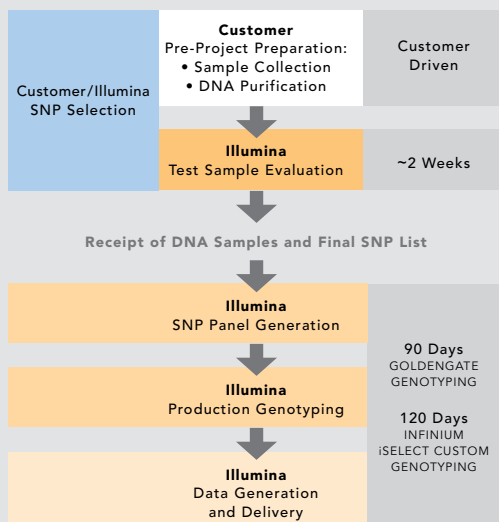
Customer/Illumina SNP Selection

Customer
Pre-Project Preparation:
• Sample Collection
• DNA Purification

Customer Driven

Illumina
Test Sample Evaluation

~2 Weeks

Receipt of DNA Samples and Final SNP List

Illumina
SNP Panel Generation

Illumina
Production Genotyping

Illumina
Data Generation and Delivery

90 Days
GOLDENGATE GENOTYPING

120 Days
INFINIUM iSELECT CUSTOM GENOTYPING